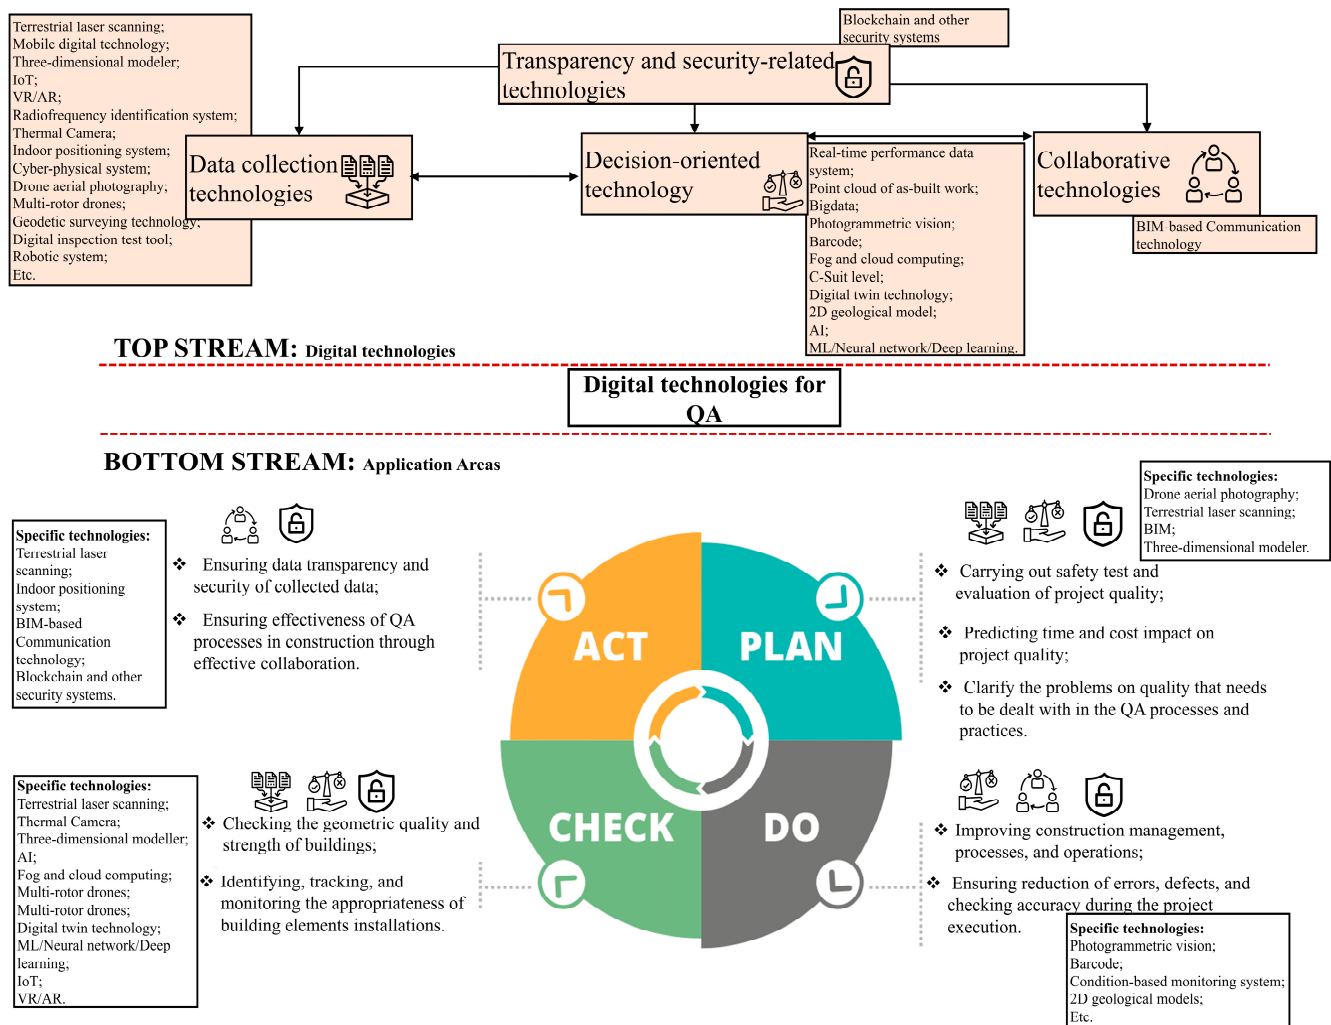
Terrestrial laser scanning;
Mobile digital technology;
Three-dimensional modeler;
IoT;
VR/AR;
Radiofrequency identification system;
Thermal Camera;
Indoor positioning system;
Cyber-physical system;
Drone aerial photography;
Multi-rotor drones;
Geodetic surveying technology;
Digital inspection test tool;
Robotic system;
Etc.

Blockchain and other security systems

Transparency and security-related technologies

Data collection technologies

Decision-oriented technology

Real-time performance data system;
Point cloud of as-built work;
Bigdata;
Photogrammetric vision;
Barcode;
Fog and cloud computing;
C-Suit level;
Digital twin technology;
2D geological model;
AI;
ML/Neural network/Deep learning.

Collaborative technologies

BIM based Communication technology

TOP STREAM: Digital technologies

Digital technologies for QA

BOTTOM STREAM: Application Areas

Specific technologies:
Terrestrial laser scanning;
Indoor positioning system;
BIM-based Communication technology;
Blockchain and other security systems.

❖ Ensuring data transparency and security of collected data;

❖ Ensuring effectiveness of QA processes in construction through effective collaboration.

ACT

PLAN

CHECK

DO

Specific technologies:
Drone aerial photography;
Terrestrial laser scanning;
BIM;
Three-dimensional modeler.

❖ Carrying out safety test and evaluation of project quality;

❖ Predicting time and cost impact on project quality;

❖ Clarify the problems on quality that needs to be dealt with in the QA processes and practices.

Specific technologies:
Terrestrial laser scanning;
Thermal Camera;
Three-dimensional modeller;
AI;
Fog and cloud computing;
Multi-rotor drones;
Multi-rotor drones;
Digital twin technology;
ML/Neural network/Deep learning;
IoT;
VR/AR.

❖ Checking the geometric quality and strength of buildings;

❖ Identifying, tracking, and monitoring the appropriateness of building elements installations.

❖ Improving construction management, processes, and operations;

❖ Ensuring reduction of errors, defects, and checking accuracy during the project execution.

Specific technologies:
Photogrammetric vision;
Barcode;
Condition-based monitoring system;
2D geological models;
Etc.